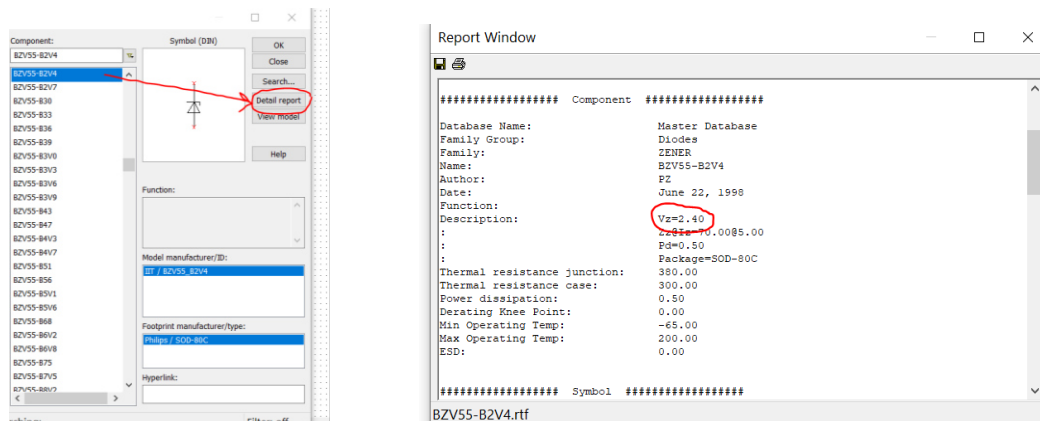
Component:
BZV55-B2V4
BZV55-B2V4
BZV55-B2V7
BZV55-B30
BZV55-B33
BZV55-B36
BZV55-B39
BZV55-B3V0
BZV55-B3V3
BZV55-B3V6
BZV55-B3V9
BZV55-B43
BZV55-B47
BZV55-B4V3
BZV55-B4V7
BZV55-B51
BZV55-B56
BZV55-B5V1
BZV55-B5V6
BZV55-B68
BZV55-B6V2
BZV55-B6V8
BZV55-B75
BZV55-B7V5
BZV55-B8V2

Symbol (DIN)

OK
Close
Search...
Detail report
View model
Help

Function:

Model manufacturer/ID:
IIT / BZV55_B2V4

Footprint manufacturer/type:
Philips / SOD-80C

Hyperlink:

Filter: off

Report Window

################# Component #################

Database Name: Master Database
Family Group: Diodes
Family: ZENER
Name: BZV55-B2V4
Author: PZ
Date: June 22, 1998
Function:
Description: Vz=2.40
: Zz@Iz=70.00@5.00
: Pd=0.50
: Package=SOD-80C
Thermal resistance junction: 380.00
Thermal resistance case: 300.00
Power dissipation: 0.50
Derating Knee Point: 0.00
Min Operating Temp: -65.00
Max Operating Temp: 200.00
ESD: 0.00

################# Symbol #################

BZV55-B2V4.rtf